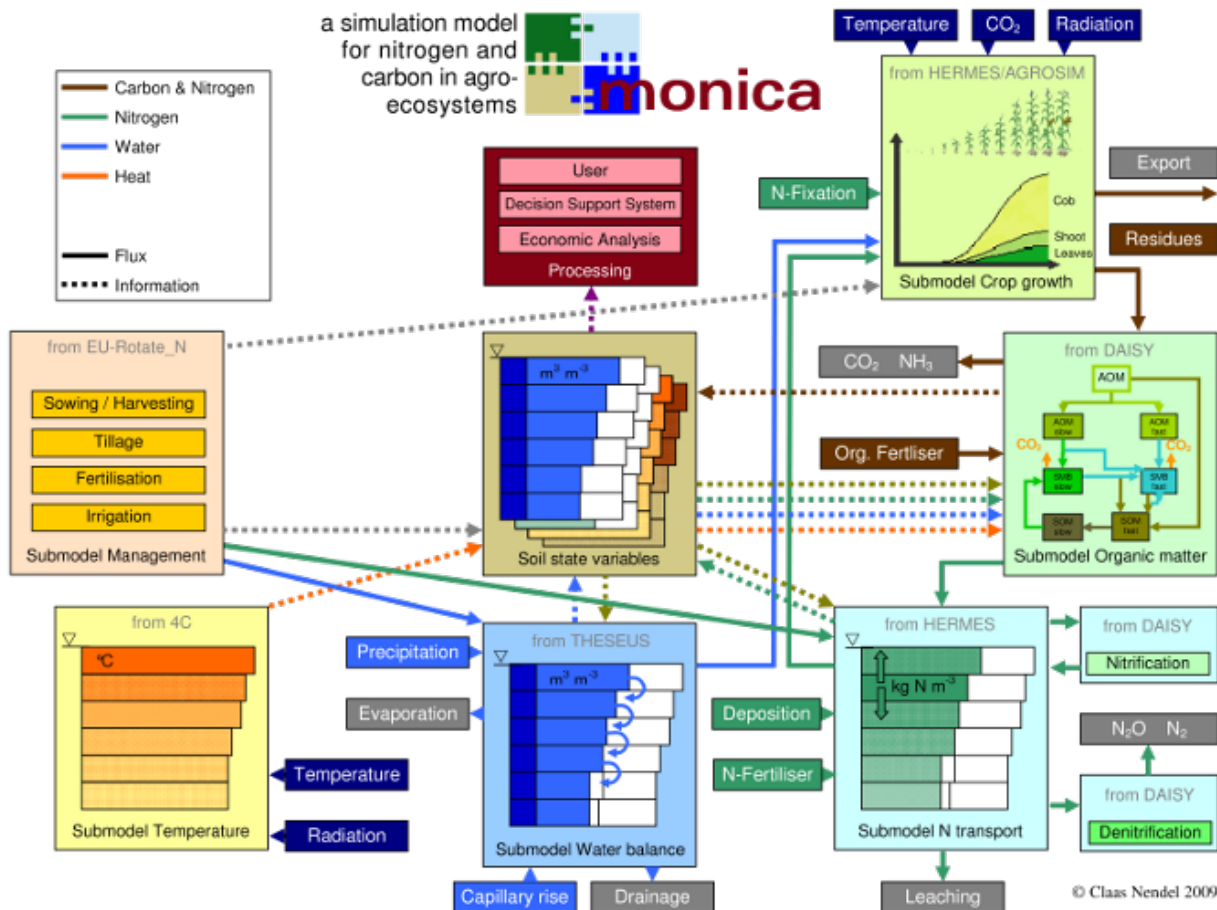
a simulation model for nitrogen and carbon in agro-ecosystems

monica

Carbon & Nitrogen
Nitrogen
Water
Heat
Flux
Information

Temperature
$CO_2$
Radiation

from HERMES/AGROSIM
Cob
Shoot
Leaves
Submodel Crop growth

Export
Residues
N-Fixation

User
Decision Support System
Economic Analysis
Processing

from EU-Rotate_N
Sowing / Harvesting
Tillage
Fertilisation
Irrigation
Submodel Management

$m^3\ m^{-3}$
Soil state variables

$CO_2$ $NH_3$
from DAISY
AOM
AOM slow
AOM fast
$CO_2$
$CO_2$
SMB slow
SMB fast
SOM slow
SOM fast
Org. Fertliser
Submodel Organic matter

from 4C
°C
Submodel Temperature
Temperature
Radiation

Precipitation
Evaporation
from THESEUS
$m^3\ m^{-3}$
Submodel Water balance
Capillary rise
Drainage

from HERMES
kg N $m^{-3}$
Deposition
N-Fertiliser
Submodel N transport
Leaching

from DAISY
Nitrification
$N_2O$ $N_2$
from DAISY
Denitrification

© Claas Nendel 2009